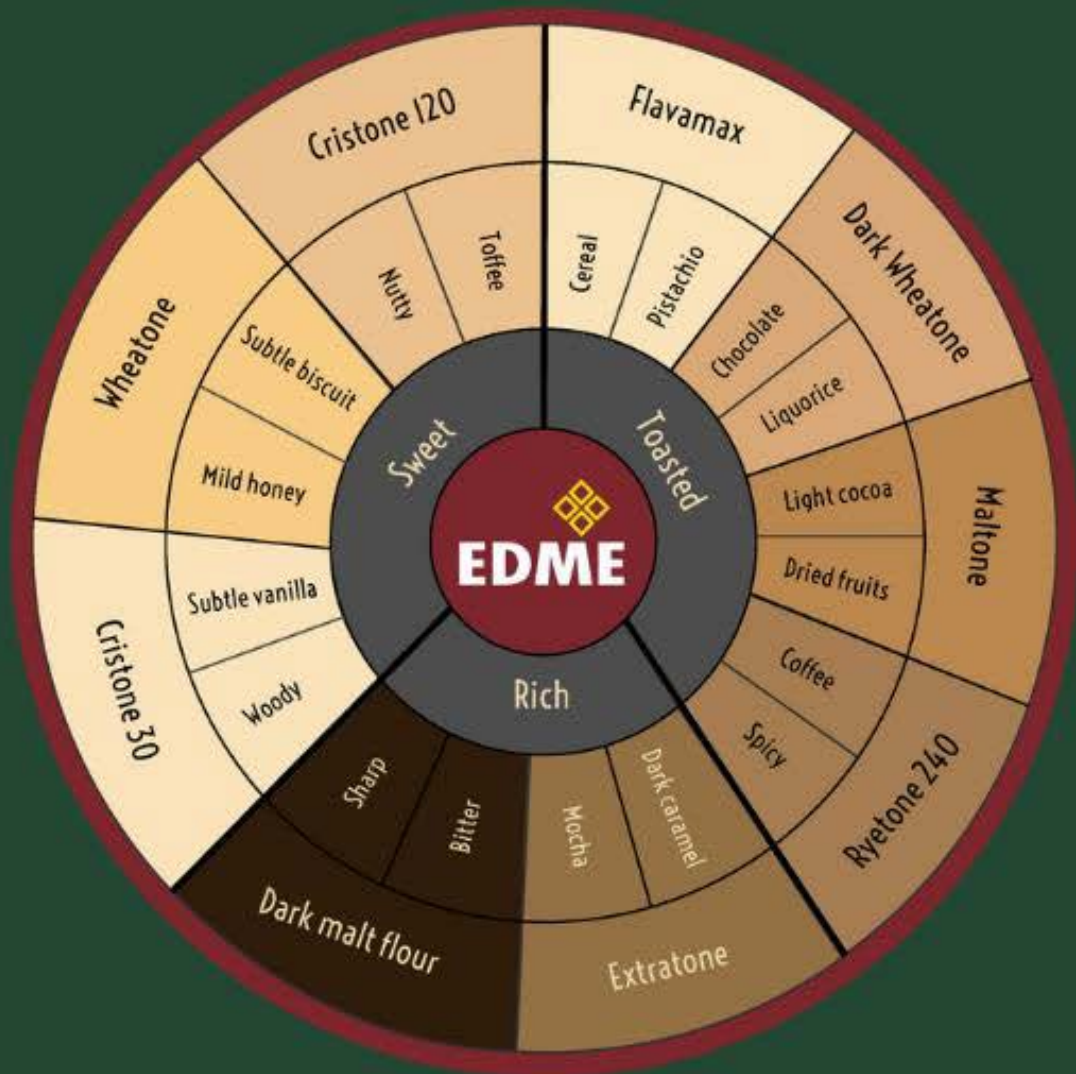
EDME

Sweet

Toasted

Rich

Cristone 120

Nutty

Toffee

Flavamax

Cereal

Pistachio

Dark Wheatone

Chocolate

Liquorice

Maltone

Light cocoa

Dried fruits

Ryetone 240

Coffee

Spicy

Extratone

Dark caramel

Mocha

Dark malt flour

Bitter

Sharp

Cristone 30

Woody

Subtle vanilla

Wheatone

Mild honey

Subtle biscuit